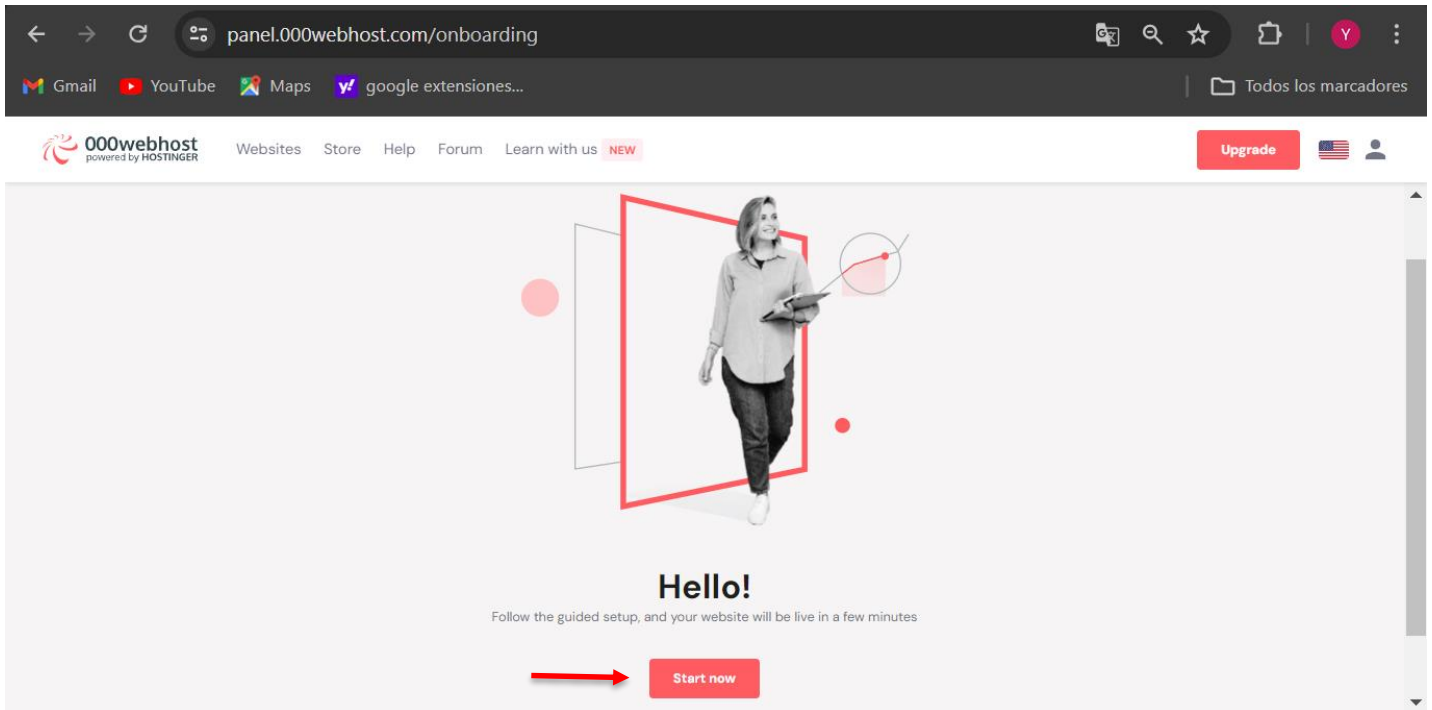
panel.000webhost.com/onboarding

Y

Gmail YouTube Maps google extensiones...

Todos los marcadores

000webhost
powered by HOSTINGER

Websites Store Help Forum Learn with us NEW

Upgrade

Hello!

Follow the guided setup, and your website will be live in a few minutes

Start now